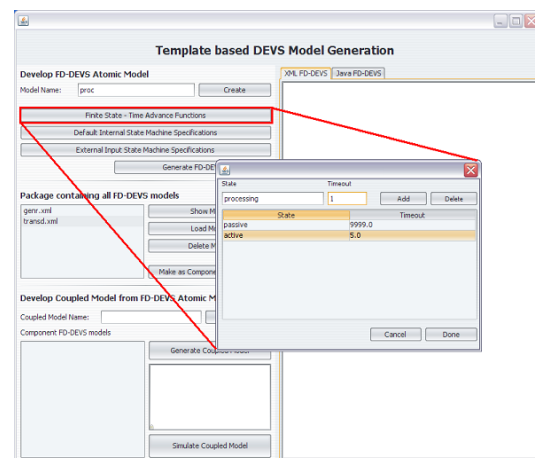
Template based DEVS Model Generation

Develop FD-DEVS Atomic Model

Model Name: proc

Create

Finite State - Time Advance Functions

Default Internal State Machine Specifications

External Input State Machine Specifications

Generate FD-DE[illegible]

Package containing all FD-DEVS models

genr.xml
transd.xml

Show M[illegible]

Load M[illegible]

Delete M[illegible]

Make as Compone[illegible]

Develop Coupled Model from FD-DEVS Atomic M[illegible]

Coupled Model Name:

Component FD-DEVS models

Generate Coupled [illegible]

Simulate Coupled Model

XML FD-DEVS

Java FD-DEVS

State

Timeout

processing

1

Add

Delete

| State | Timeout |
|---|---|
| passive | 9999.0 |
| active | 5.0 |

Cancel

Done